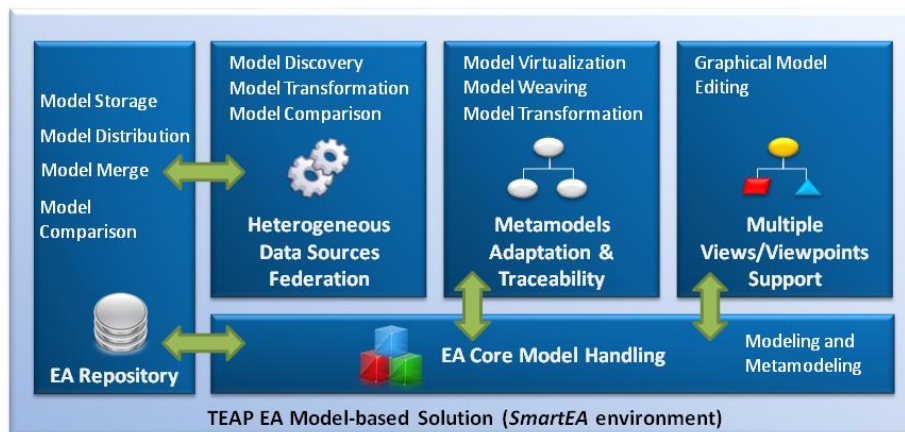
Model Storage
Model Distribution
Model Merge
Model Comparison

EA Repository

Model Discovery
Model Transformation
Model Comparison

Heterogeneous Data Sources Federation

Model Virtualization
Model Weaving
Model Transformation

Metamodels Adaptation & Traceability

Graphical Model Editing

Multiple Views/Viewpoints Support

EA Core Model Handling

Modeling and Metamodeling

TEAP EA Model-based Solution (*SmartEA* environment)